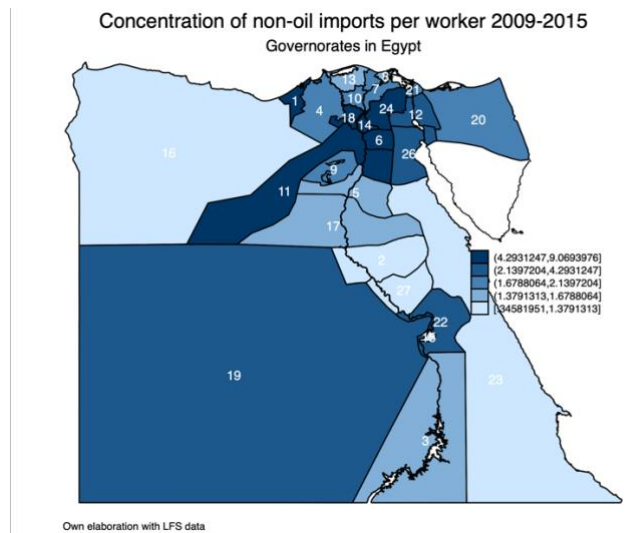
Concentration of non-oil imports per worker 2009-2015
Governorates in Egypt

13
8
7
21
10
1
4
24
18
12
14
20
6
16
26
9
11
5
17
2
27
22
19
23
3

(4.2931247,9.0693976]
(2.1397204,4.2931247]
(1.6788064,2.1397204]
(1.3791313,1.6788064]
[.34581951,1.3791313]

Own elaboration with LFS data